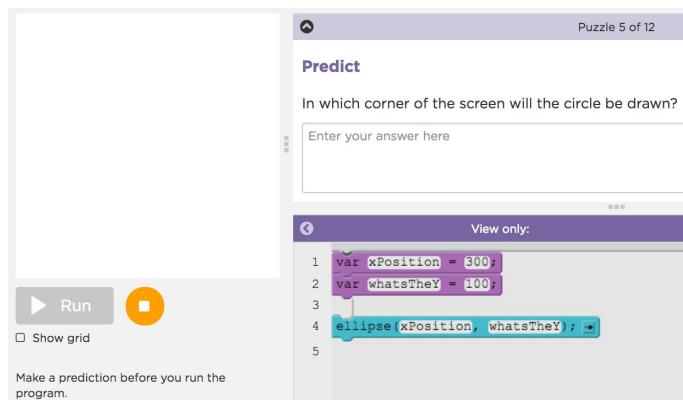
Puzzle 5 of 12

Predict

In which corner of the screen will the circle be drawn?

Enter your answer here

View only:

1 var xPosition = 300;
2 var whatsTheY = 100;
3
4 ellipse(xPosition, whatsTheY);
5

Run

Show grid

Make a prediction before you run the program.